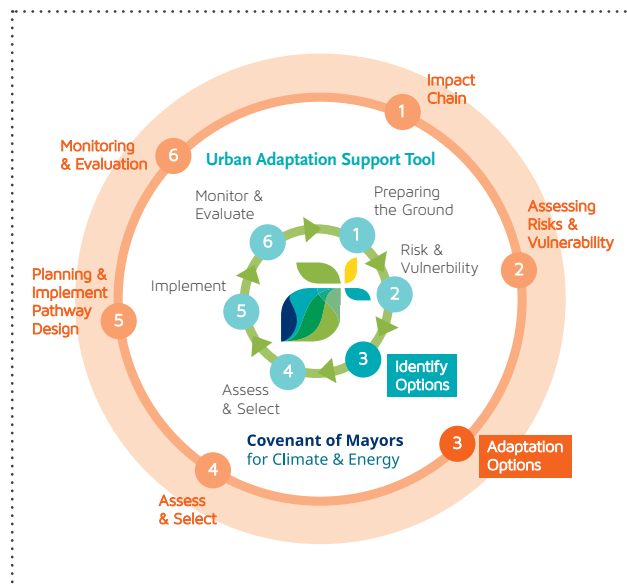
Impact Chain
1

Assessing Risks & Vulnerability
2

3
Adaptation Options

4
Assess & Select

5
Planning & Implement Pathway Design

6
Monitoring & Evaluation

Urban Adaptation Support Tool

Monitor & Evaluate
6

1
Preparing the Ground

Risk & Vulnerbility
2

3
Identify Options

4
Assess & Select

Implement
5

Covenant of Mayors
for Climate & Energy